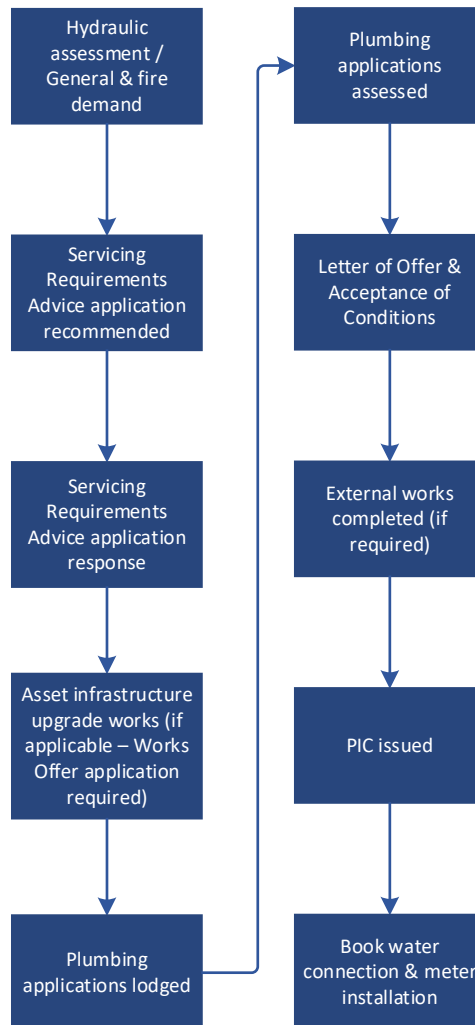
Hydraulic assessment / General & fire demand

Servicing Requirements Advice application recommended

Servicing Requirements Advice application response

Asset infrastructure upgrade works (if applicable – Works Offer application required)

Plumbing applications lodged

Plumbing applications assessed

Letter of Offer & Acceptance of Conditions

External works completed (if required)

PIC issued

Book water connection & meter installation